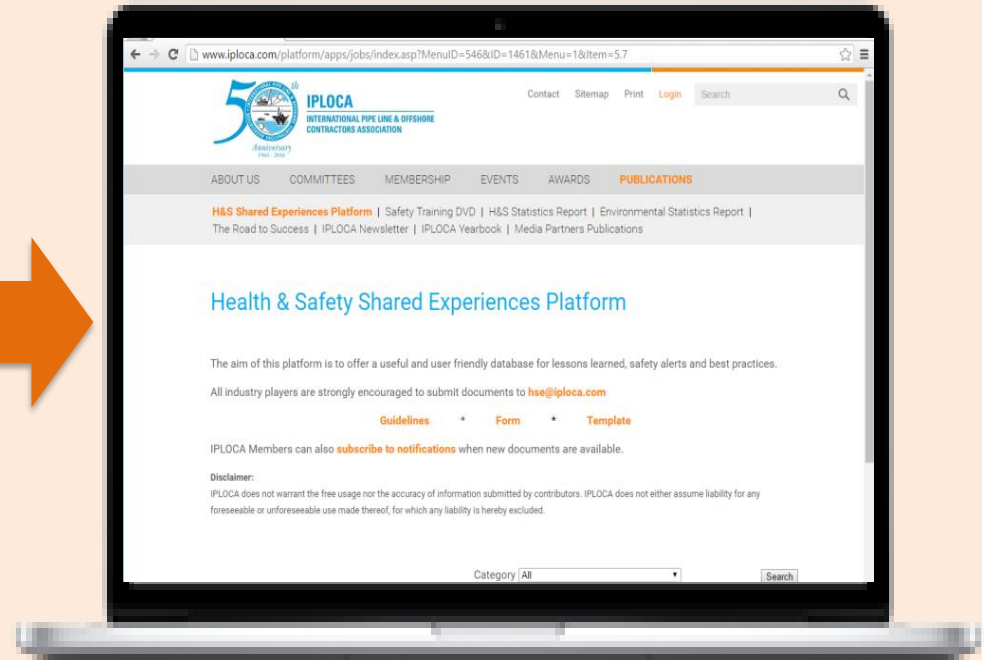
www.iploca.com/platform/apps/jobs/index.asp?MenuID=546&ID=1461&Menu=1&Item=5.7

50th Anniversary 1966 - 2016

IPLOCA
INTERNATIONAL PIPE LINE & OFFSHORE CONTRACTORS ASSOCIATION

Contact Sitemap Print Login Search

ABOUT US COMMITTEES MEMBERSHIP EVENTS AWARDS PUBLICATIONS

H&S Shared Experiences Platform | Safety Training DVD | H&S Statistics Report | Environmental Statistics Report | The Road to Success | IPLOCA Newsletter | IPLOCA Yearbook | Media Partners Publications

Health & Safety Shared Experiences Platform

The aim of this platform is to offer a useful and user friendly database for lessons learned, safety alerts and best practices.

All industry players are strongly encouraged to submit documents to hse@iploca.com

Guidelines * Form * Template

IPLOCA Members can also subscribe to notifications when new documents are available.

Disclaimer:
IPLOCA does not warrant the free usage nor the accuracy of information submitted by contributors. IPLOCA does not either assume liability for any foreseeable or unforeseeable use made thereof, for which any liability is hereby excluded.

Category All

Search